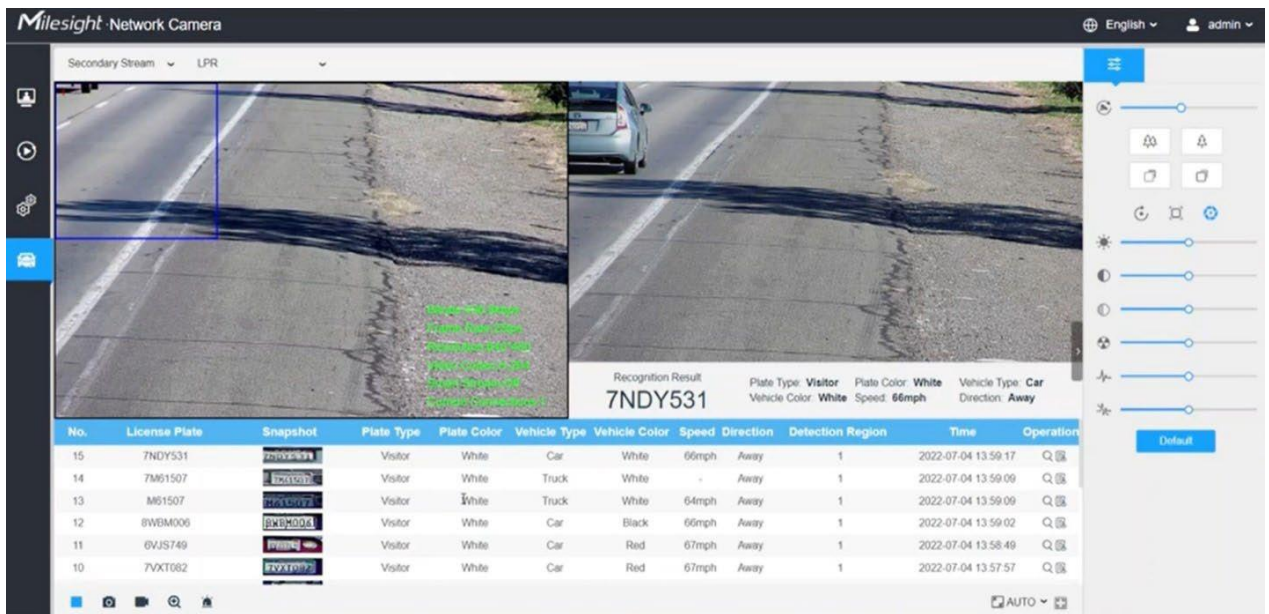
Milesight Network Camera

English admin

Secondary Stream LPR

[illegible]

Recognition Result
7NDY531

Plate Type: Visitor Plate Color: White Vehicle Type: Car
Vehicle Color: White Speed: 66mph Direction: Away

| No. | License Plate | Snapshot | Plate Type | Plate Color | Vehicle Type | Vehicle Color | Speed | Direction | Detection Region | Time | Operation |
|---|---|---|---|---|---|---|---|---|---|---|---|
| 15 | 7NDY531 | 7NDY531 | Visitor | White | Car | White | 66mph | Away | 1 | 2022-07-04 13:59:17 | |
| 14 | 7M61507 | 7M61507 | Visitor | White | Truck | White | - | Away | 1 | 2022-07-04 13:59:09 | |
| 13 | M61507 | M61507 | Visitor | White | Truck | White | 64mph | Away | 1 | 2022-07-04 13:59:09 | |
| 12 | 8WBM006 | 8WBM006 | Visitor | White | Car | Black | 66mph | Away | 1 | 2022-07-04 13:59:02 | |
| 11 | 6VJS749 | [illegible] | Visitor | White | Car | Red | 67mph | Away | 1 | 2022-07-04 13:58:49 | |
| 10 | 7VXT082 | 7VXT082 | Visitor | White | Car | Red | 67mph | Away | 1 | 2022-07-04 13:57:57 | |

Default

AUTO